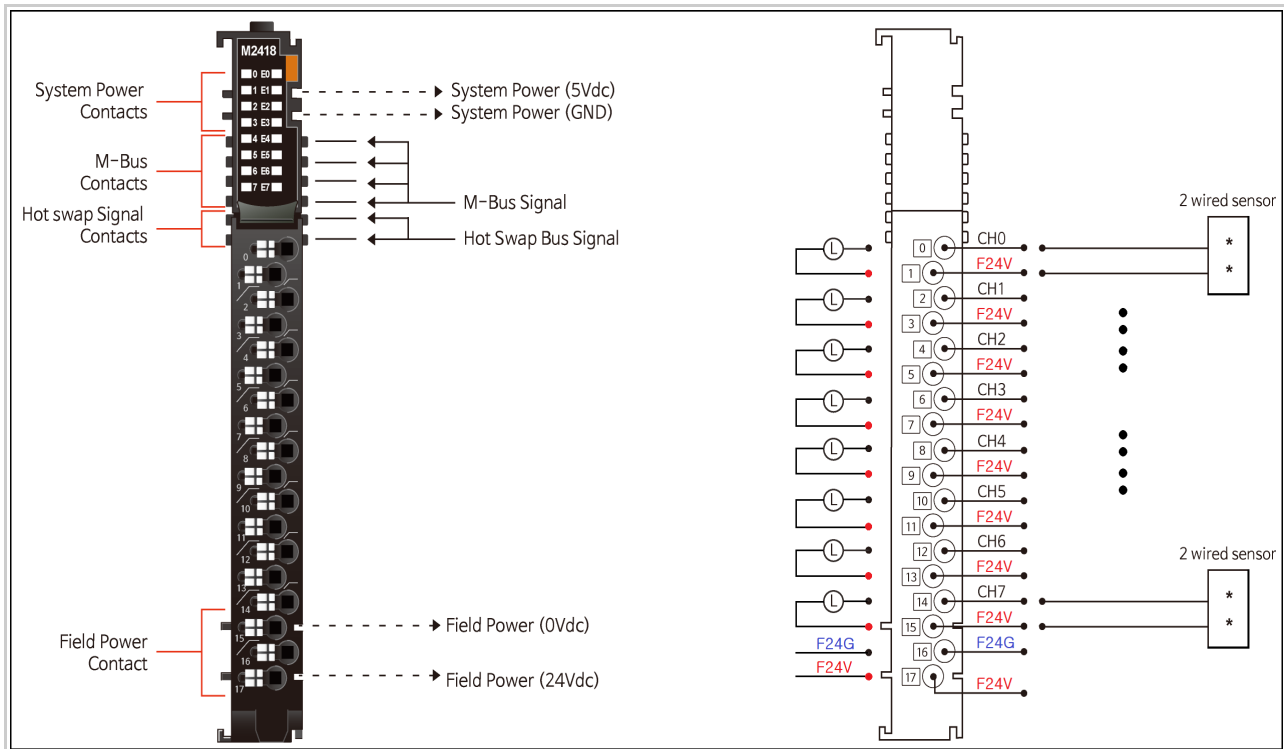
M2418

0 E0
1 E1
2 E2
3 E3
4 E4
5 E5
6 E6
7 E7

System Power Contacts

M-Bus Contacts

Hot swap Signal Contacts

System Power (5Vdc)
System Power (GND)

M-Bus Signal

Hot Swap Bus Signal

0
1
2
3
4
5
6
7
8
9
10
11
12
13
14
15
16
17

Field Power Contact

Field Power (0Vdc)
Field Power (24Vdc)

2 wired sensor
*
*

L
L
L
L
L
L
L
L

0 CH0
1 F24V
2 CH1
3 F24V
4 CH2
5 F24V
6 CH3
7 F24V
8 CH4
9 F24V
10 CH5
11 F24V
12 CH6
13 F24V
14 CH7
15 F24V
16 F24G
17 F24V

F24G
F24V

2 wired sensor
*
*